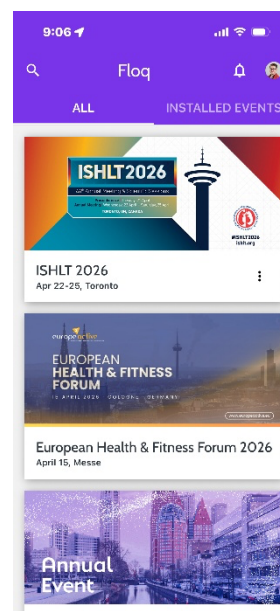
9:06

Floq

ALL

INSTALLED EVENTS

ISHLT2026

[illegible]

TORONTO, CANADA

#ISHLT2026
ishlt.org

ISHLT 2026
Apr 22-25, Toronto

europeactive

EUROPEAN HEALTH & FITNESS FORUM

15 APRIL 2026 · COLOGNE · GERMANY

European Health & Fitness Forum 2026
April 15, Messe

Annual Event